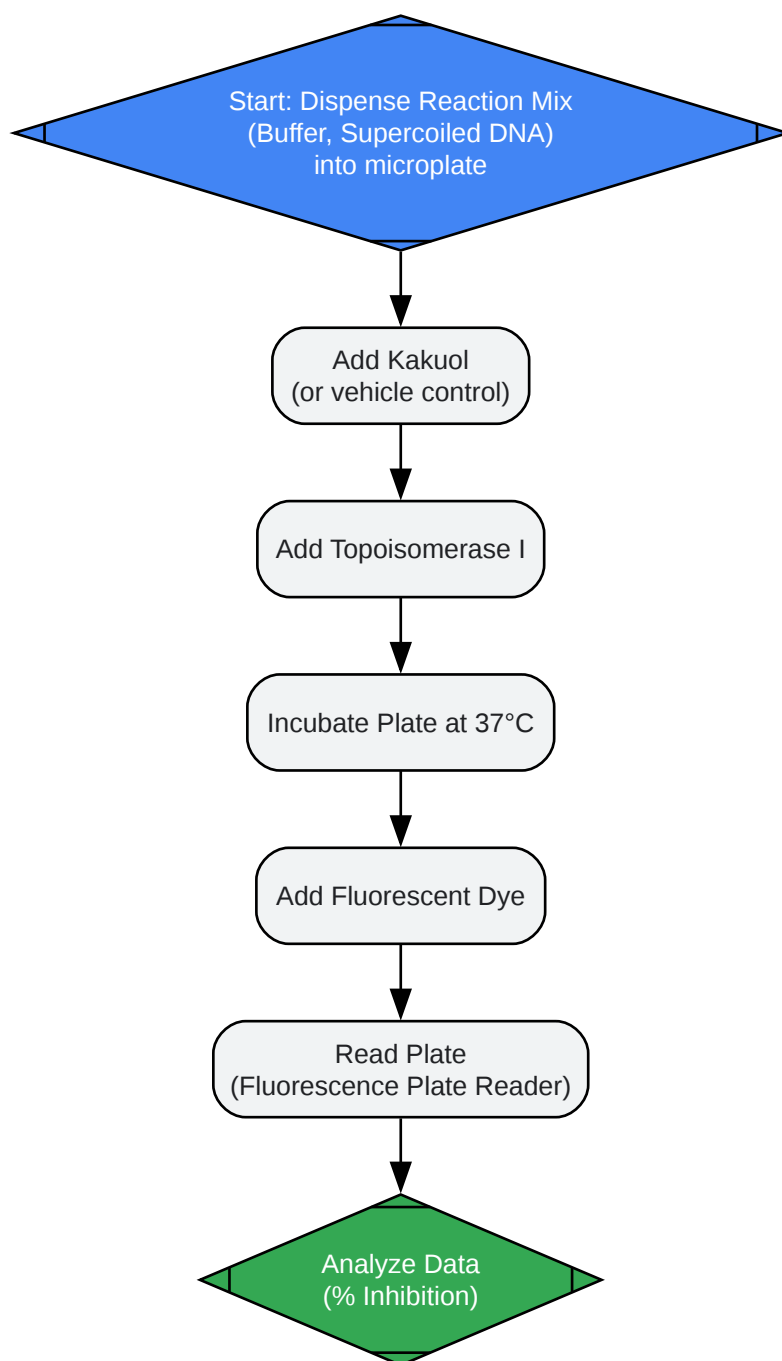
Start: Dispense Reaction Mix
(Buffer, Supercoiled DNA)
into microplate

Add Kakuol
(or vehicle control)

Add Topoisomerase I

Incubate Plate at 37°C

Add Fluorescent Dye

Read Plate
(Fluorescence Plate Reader)

Analyze Data
(% Inhibition)